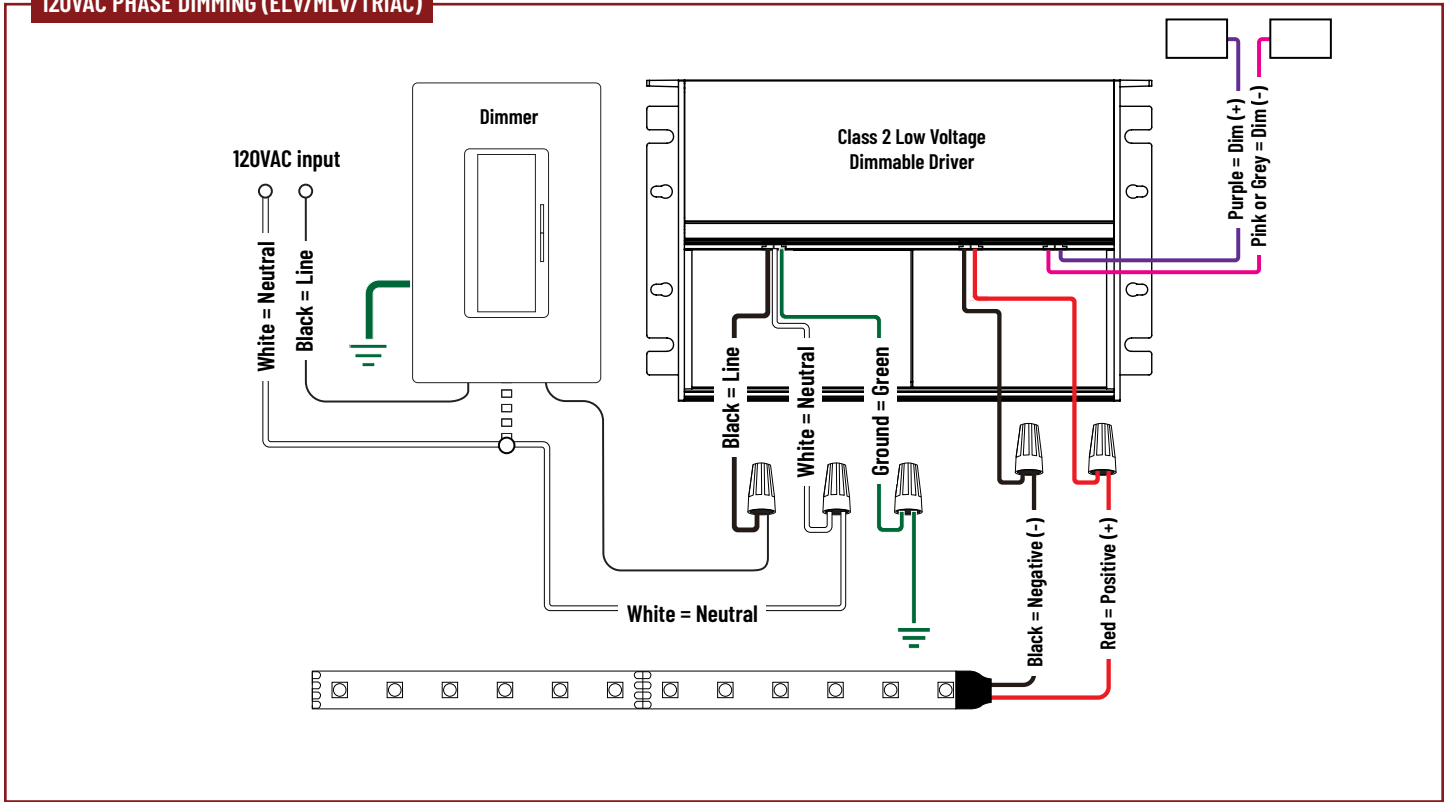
120VAC PHASE DIMMING (ELV/MLV/TRIAC)

Dimmer

120VAC input

White = Neutral

Black = Line

Class 2 Low Voltage Dimmable Driver

Purple = Dim (+)

Pink or Grey = Dim (-)

Black = Line

White = Neutral

Ground = Green

White = Neutral

Black = Negative (-)

Red = Positive (+)